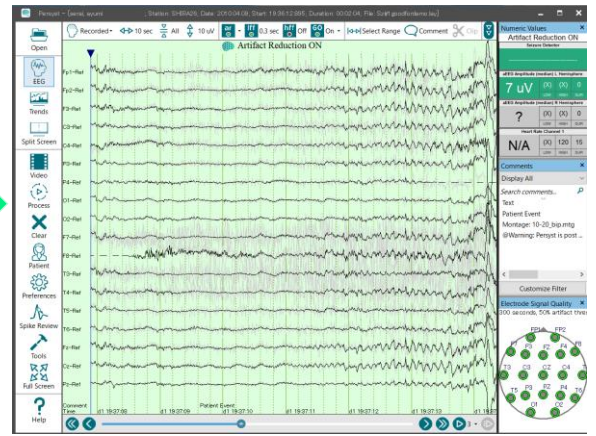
Persyst - [aerial, ayumi] , Station: SHIBA29, Date: 2010.04.09, Start: 19:36:12.005, Duration: 00:02:04, File: Soft goodfordemo.lay]

Open
EEG
Trends
Split Screen
Video
Process
Clear
Patient
Preferences
Spike Review
Tools
Full Screen
Help

Recorded 10 sec All 10 uV 0.3 sec Off On Select Range Comment Clip

Artifact Reduction ON

Fp1-Ref
F3-Ref
C3-Ref
P3-Ref
O1-Ref
F7-Ref
T3-Ref
T5-Ref
Fp2-Ref
F4-Ref
C4-Ref
P4-Ref
O2-Ref
F8-Ref
T4-Ref
T6-Ref
Fz-Ref
Cz-Ref
Pz-Ref

Comment
Time: d1 19:37:08 d1 19:37:09 d1 19:37:10 d1 19:37:11 d1 19:37:12 d1 19:37:13 d1 19:37:14

Patient Event

Numeric Values
Artifact Reduction ON
Seizure Detector
aEEG Amplitude (median) L Hemisphere
7 uV (X) (X) 0
aEEG Amplitude (median) R Hemisphere
? (X) (X) 0
Heart Rate Channel 1
N/A (X) 120 15

Comments
Display All
Search comments...
Text
Patient Event
Montage: 10-20_bip.mtg
@Warning: Persyst is post ...

Customize Filter

Electrode Signal Quality
300 seconds, 50% artifact thre

FP1 FP2 F7 F3 FZ F4 F8 T3 C3 CZ C4 T4 T5 P3 PZ P4 T6 O1 O2